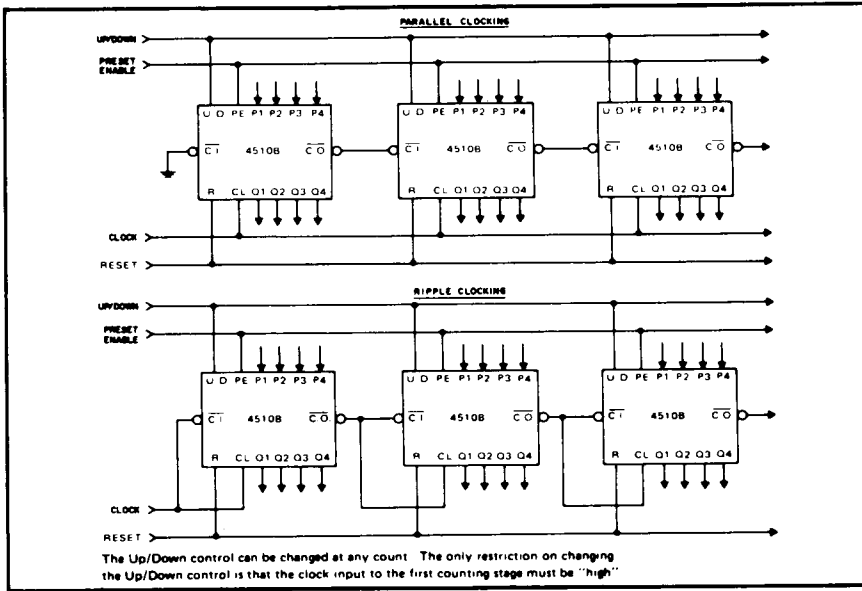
PARALLEL CLOCKING

UP/DOWN
PRESET ENABLE

U D PE P1 P2 P3 P4
$\overline{CI}$ 4510B $\overline{CO}$
R CL Q1 Q2 Q3 Q4

U D PE P1 P2 P3 P4
$\overline{CI}$ 4510B $\overline{CO}$
R CL Q1 Q2 Q3 Q4

U D PE P1 P2 P3 P4
$\overline{CI}$ 4510B $\overline{CO}$
R CL Q1 Q2 Q3 Q4

CLOCK
RESET

RIPPLE CLOCKING

UP/DOWN
PRESET ENABLE

U D PE P1 P2 P3 P4
$\overline{CI}$ 4510B $\overline{CO}$
R CL Q1 Q2 Q3 Q4

U D PE P1 P2 P3 P4
$\overline{CI}$ 4510B $\overline{CO}$
R CL Q1 Q2 Q3 Q4

U D PE P1 P2 P3 P4
$\overline{CI}$ 4510B $\overline{CO}$
R CL Q1 Q2 Q3 Q4

CLOCK
RESET

The Up/Down control can be changed at any count The only restriction on changing the Up/Down control is that the clock input to the first counting stage must be "high"